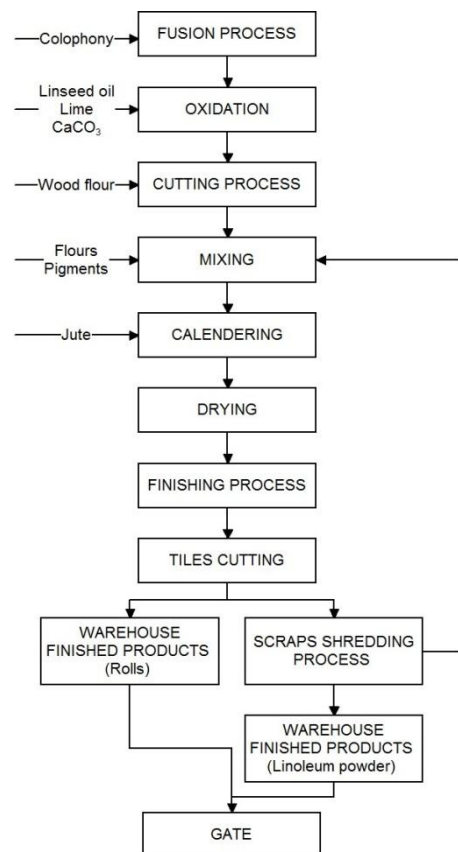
Colophony

FUSION PROCESS

Linseed oil
Lime
$CaCO_3$

OXIDATION

Wood flour

CUTTING PROCESS

Flours
Pigments

MIXING

Jute

CALENDERING

DRYING

FINISHING PROCESS

TILES CUTTING

WAREHOUSE FINISHED PRODUCTS (Rolls)

SCRAPS SHREDDING PROCESS

WAREHOUSE FINISHED PRODUCTS (Linoleum powder)

GATE